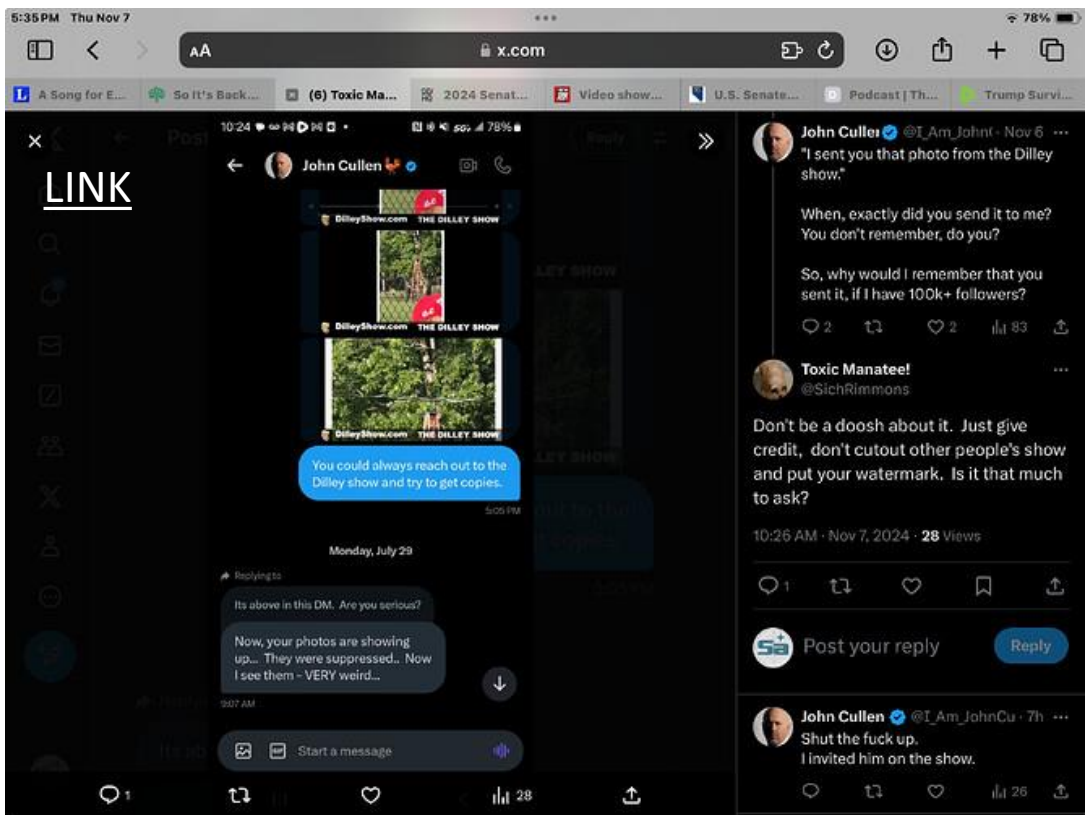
5:35 PM Thu Nov 7

78%

AA x.com

A Song for E... So It's Back... (6) Toxic Ma... 2024 Senat... Video show... U.S. Senate... Podcast | Th... Trump Survi...

LINK

10:24 78%

John Cullen

DilleyShow.com THE DILLEY SHOW

DilleyShow.com THE DILLEY SHOW

DilleyShow.com THE DILLEY SHOW

You could always reach out to the Dilley show and try to get copies.

5:05 PM

Monday, July 29

Replying to

Its above in this DM. Are you serious?

Now, your photos are showing up... They were suppressed.. Now I see them - VERY weird...

9:07 AM

Start a message

1 28

John Cullen @I_Am_John( · Nov 6
"I sent you that photo from the Dilley show."

When, exactly did you send it to me? You don't remember, do you?

So, why would I remember that you sent it, if I have 100k+ followers?

2 2 83

Toxic Manatee!
@SichRimmons

Don't be a doosh about it. Just give credit, don't cutout other people's show and put your watermark. Is it that much to ask?

10:26 AM · Nov 7, 2024 · 28 Views

1

Post your reply Reply

John Cullen @I_Am_JohnCu · 7h
Shut the fuck up.
I invited him on the show.

26